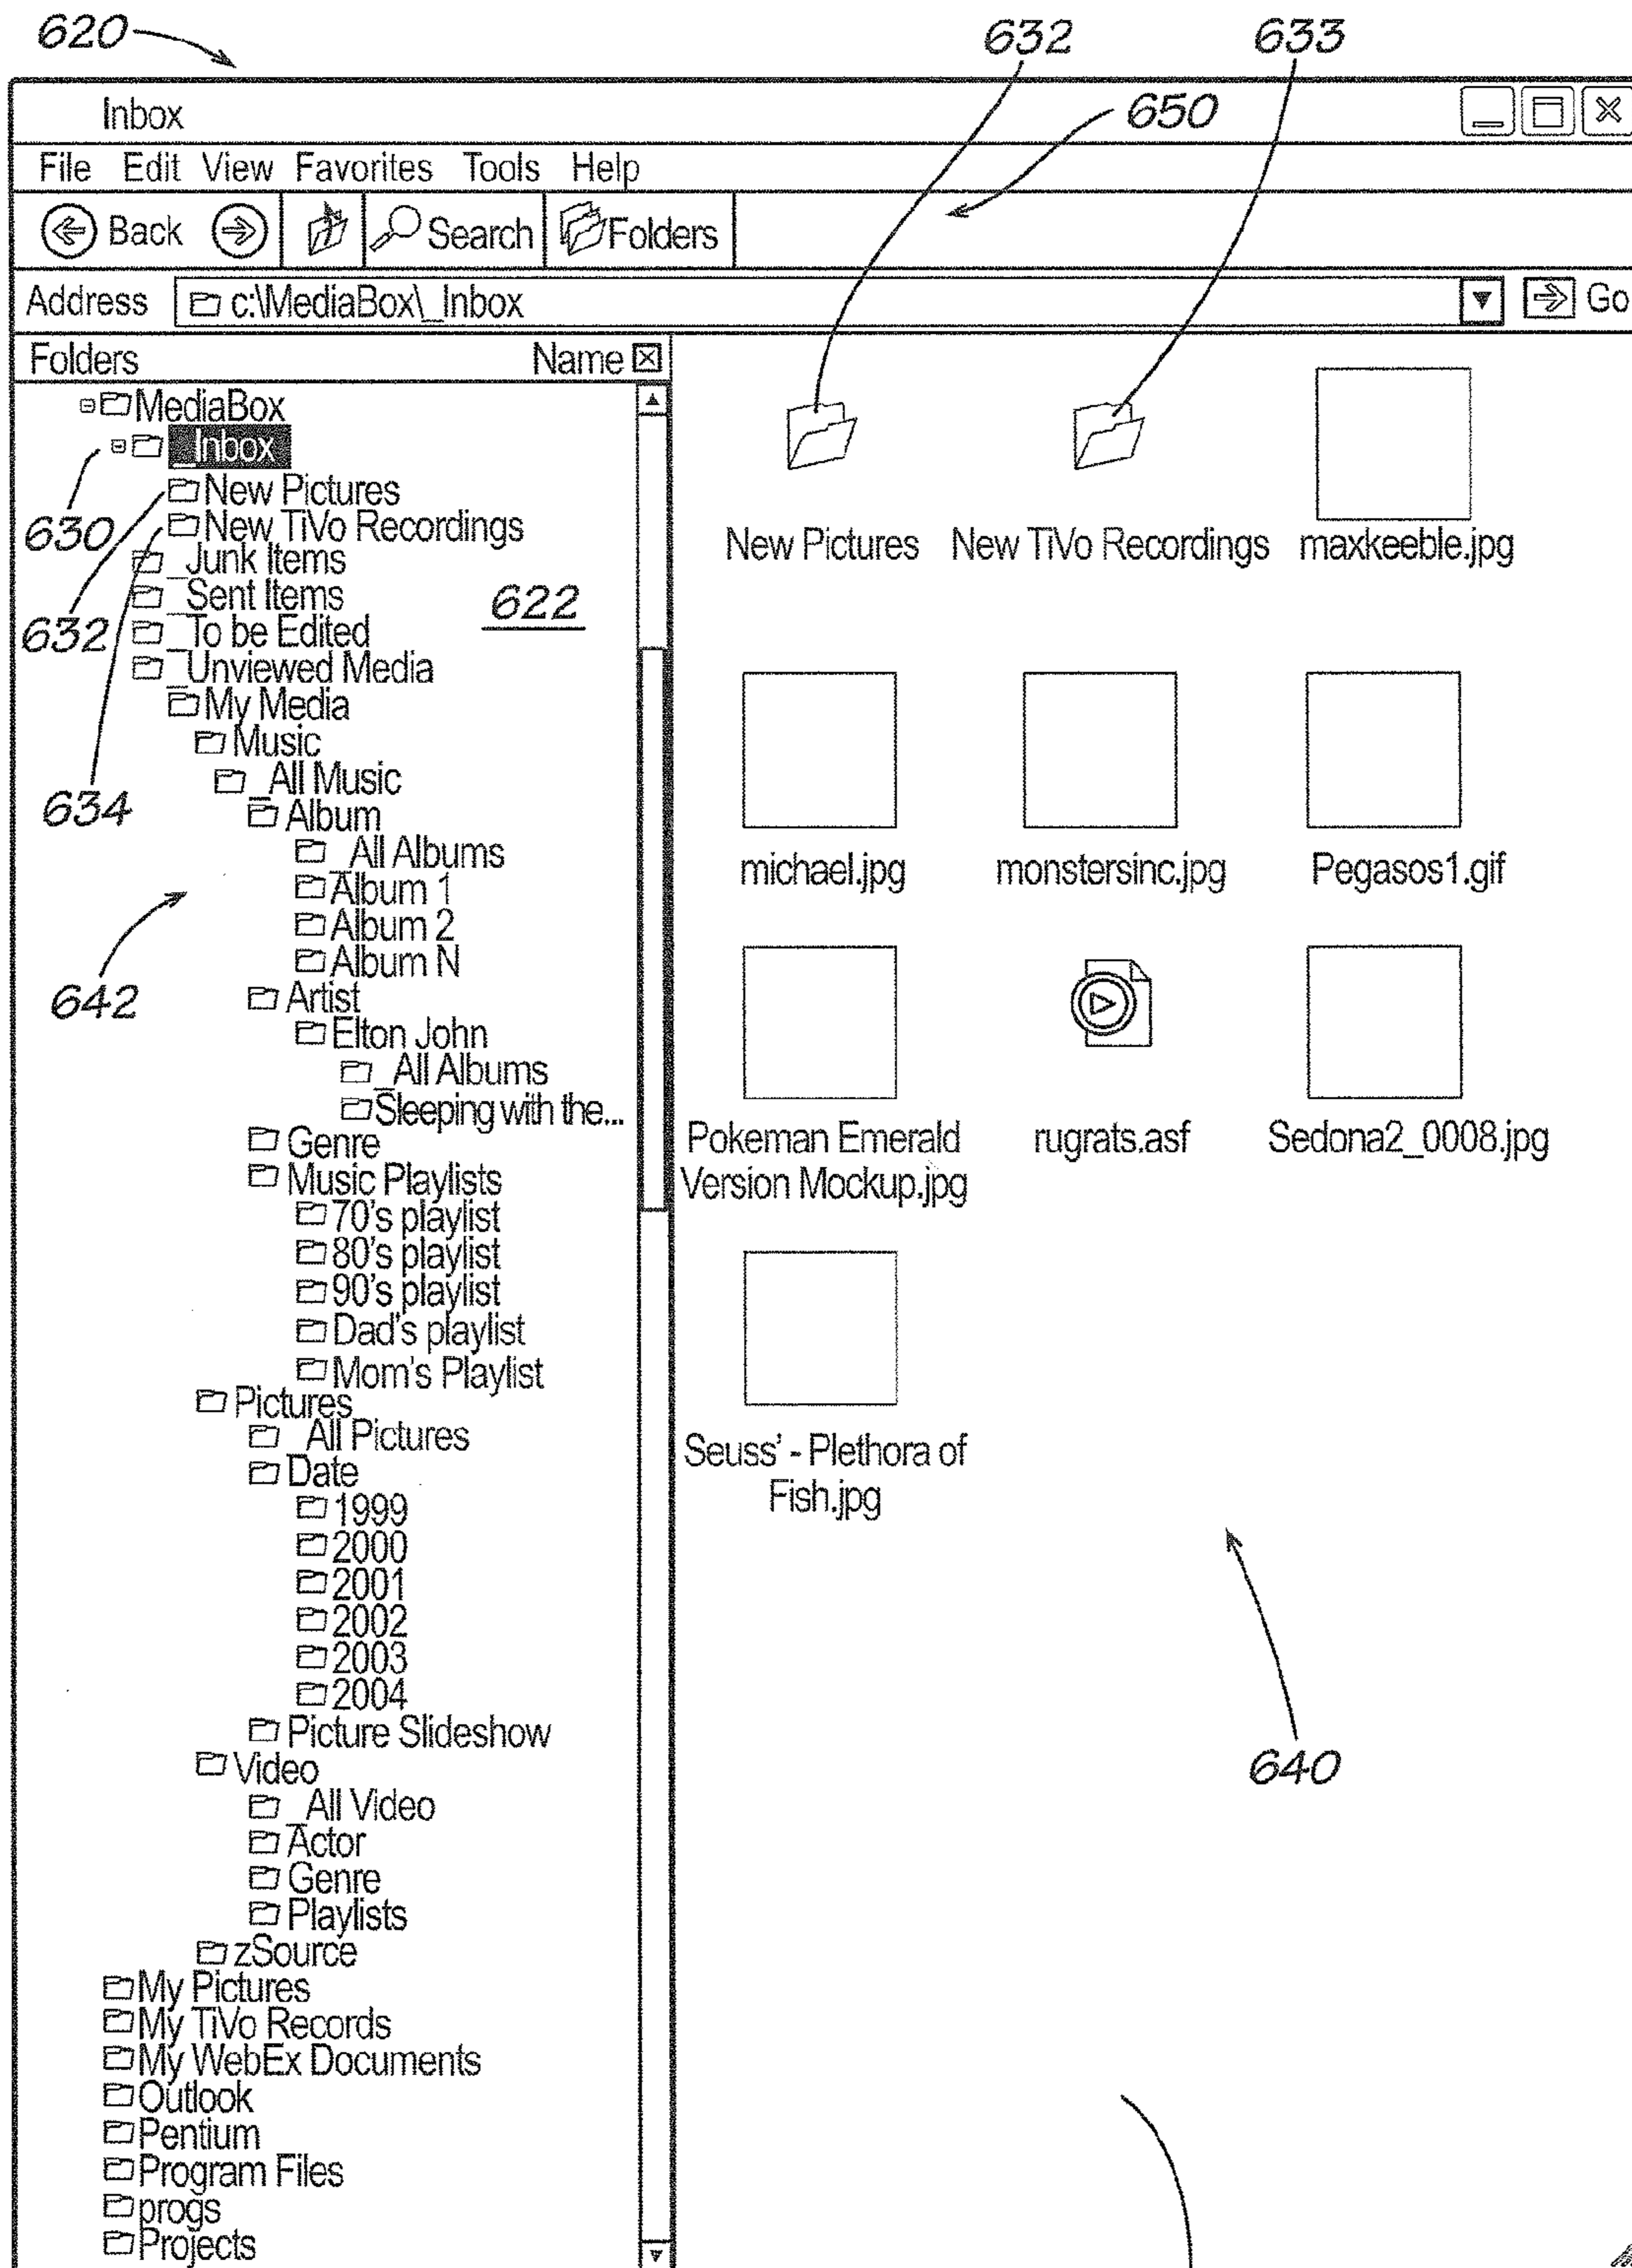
620

632 633

650

Inbox

File Edit View Favorites Tools Help

Back Search Folders

Address c:\MediaBox\_Inbox Go

Folders Name

MediaBox
_Inbox
New Pictures
New TiVo Recordings
_Junk Items
_Sent Items
_To be Edited
_Unviewed Media
My Media
Music
_All Music
Album
_All Albums
Album 1
Album 2
Album N
Artist
Elton John
_All Albums
Sleeping with the...
Genre
Music Playlists
70's playlist
80's playlist
90's playlist
Dad's playlist
Mom's Playlist
Pictures
_All Pictures
Date
1999
2000
2001
2002
2003
2004
Picture Slideshow
Video
_All Video
Actor
Genre
Playlists
zSource
My Pictures
My TiVo Records
My WebEx Documents
Outlook
Pentium
Program Files
progs
Projects

630

632

622

634

642

New Pictures New TiVo Recordings maxkeeble.jpg

michael.jpg monstersinc.jpg Pegasos1.gif

Pokeman Emerald Version Mockup.jpg rugrats.asf Sedona2_0008.jpg

Seuss' - Plethora of Fish.jpg

640